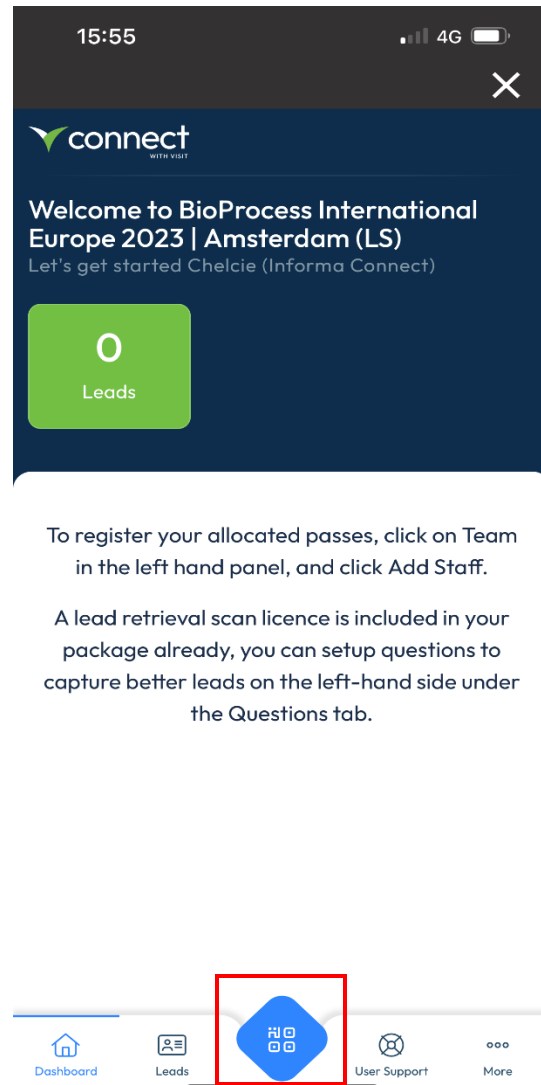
15:55

4G

connect
WITH VISIT

Welcome to BioProcess International Europe 2023 | Amsterdam (LS)
Let's get started Chelcie (Informa Connect)

0
Leads

To register your allocated passes, click on Team in the left hand panel, and click Add Staff.

A lead retrieval scan licence is included in your package already, you can setup questions to capture better leads on the left-hand side under the Questions tab.

Dashboard
Leads
User Support
More